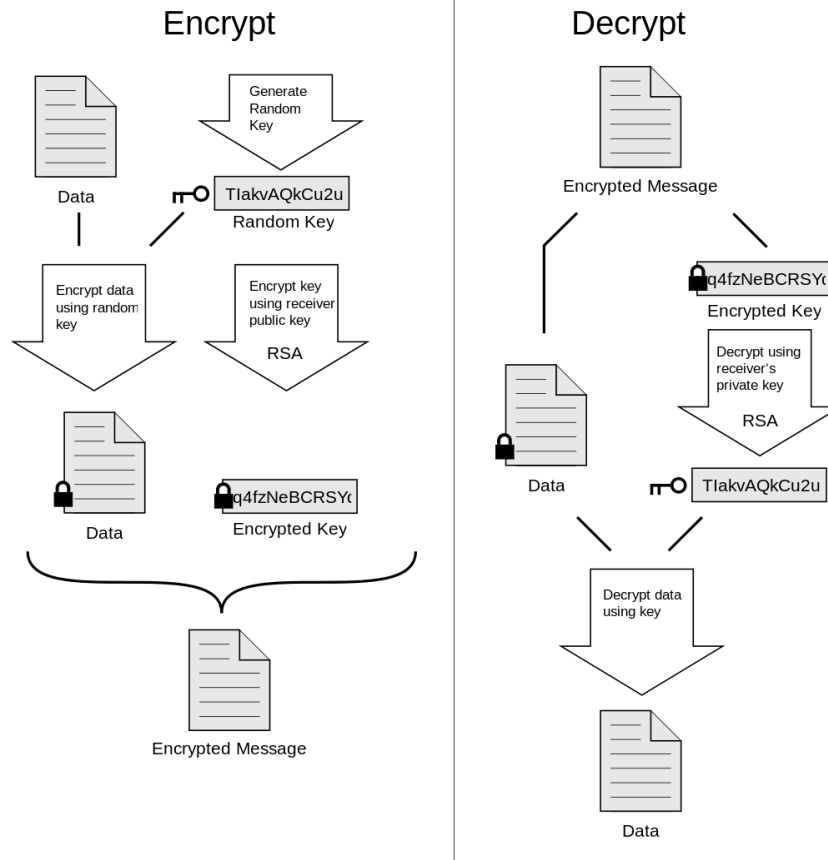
Encrypt

Generate Random Key

Data

TIakvAQkCu2u

Random Key

Encrypt data using random key

Encrypt key using receiver public key

RSA

Data

q4fzNeBCRSY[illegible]

Encrypted Key

Encrypted Message

Decrypt

Encrypted Message

q4fzNeBCRSY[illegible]

Encrypted Key

Decrypt using receiver's private key

RSA

Data

TIakvAQkCu2u

Decrypt data using key

Data